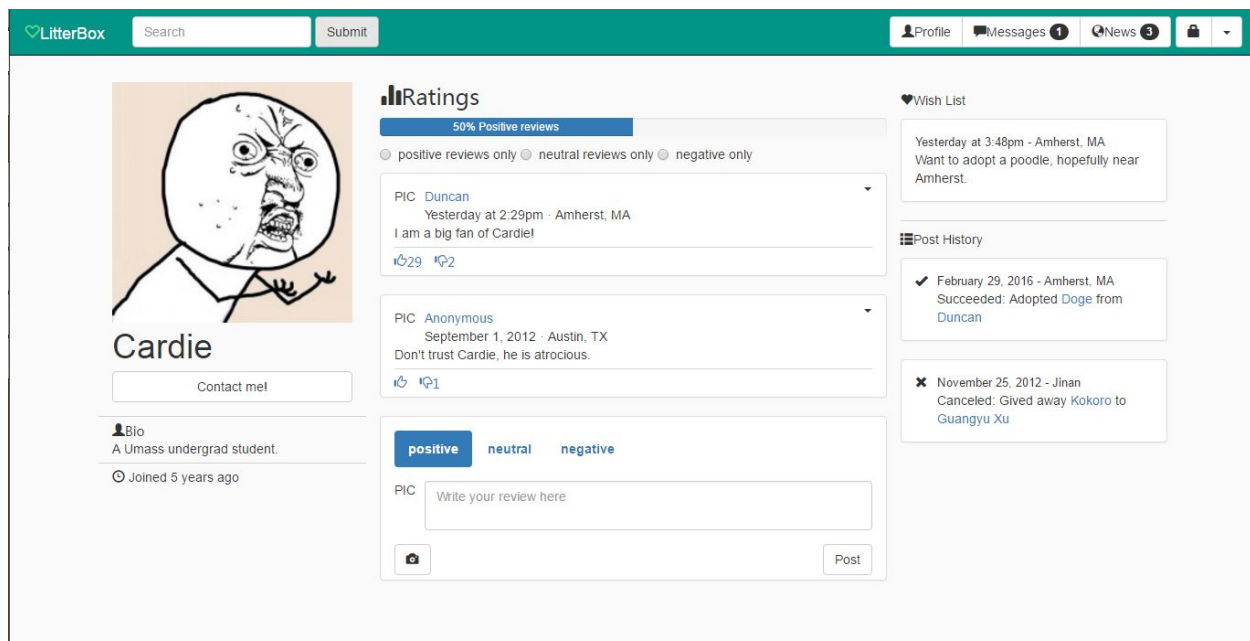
LitterBox Search Submit

Profile Messages 1 News 3

Cardie

Contact me!

Bio
A Umass undergrad student.

Joined 5 years ago

Ratings

50% Positive reviews

positive reviews only neutral reviews only negative only

PIC Duncan
Yesterday at 2:29pm · Amherst, MA
I am a big fan of Cardie!

29 2

PIC Anonymous
September 1, 2012 · Austin, TX
Don't trust Cardie, he is atrocious.

1

positive neutral negative

PIC Write your review here

Post

Wish List

Yesterday at 3:48pm - Amherst, MA
Want to adopt a poodle, hopefully near Amherst.

Post History

February 29, 2016 - Amherst, MA
Succeeded: Adopted Doge from Duncan

November 25, 2012 - Jinan
Canceled: Gived away Kokoro to Guangyu Xu